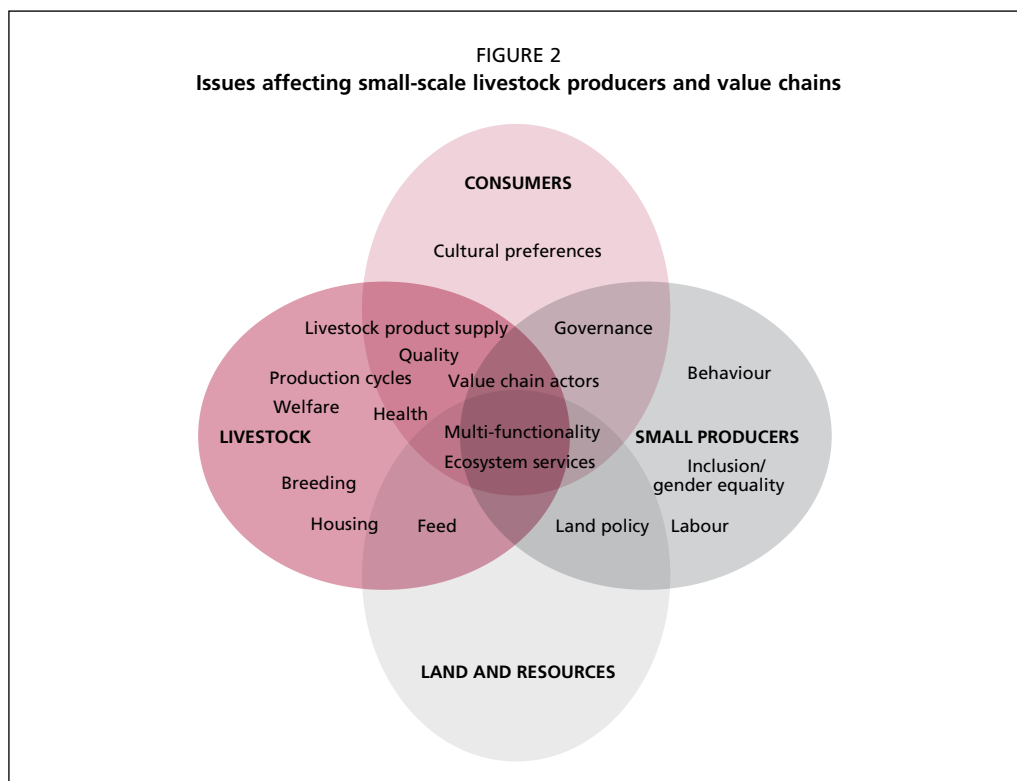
FIGURE 2
**Issues affecting small-scale livestock producers and value chains**

CONSUMERS

Cultural preferences

Livestock product supply

Governance

Quality

Production cycles

Value chain actors

Behaviour

Welfare

Health

LIVESTOCK

Multi-functionality

SMALL PRODUCERS

Ecosystem services

Inclusion/ gender equality

Breeding

Housing

Feed

Land policy

Labour

LAND AND RESOURCES